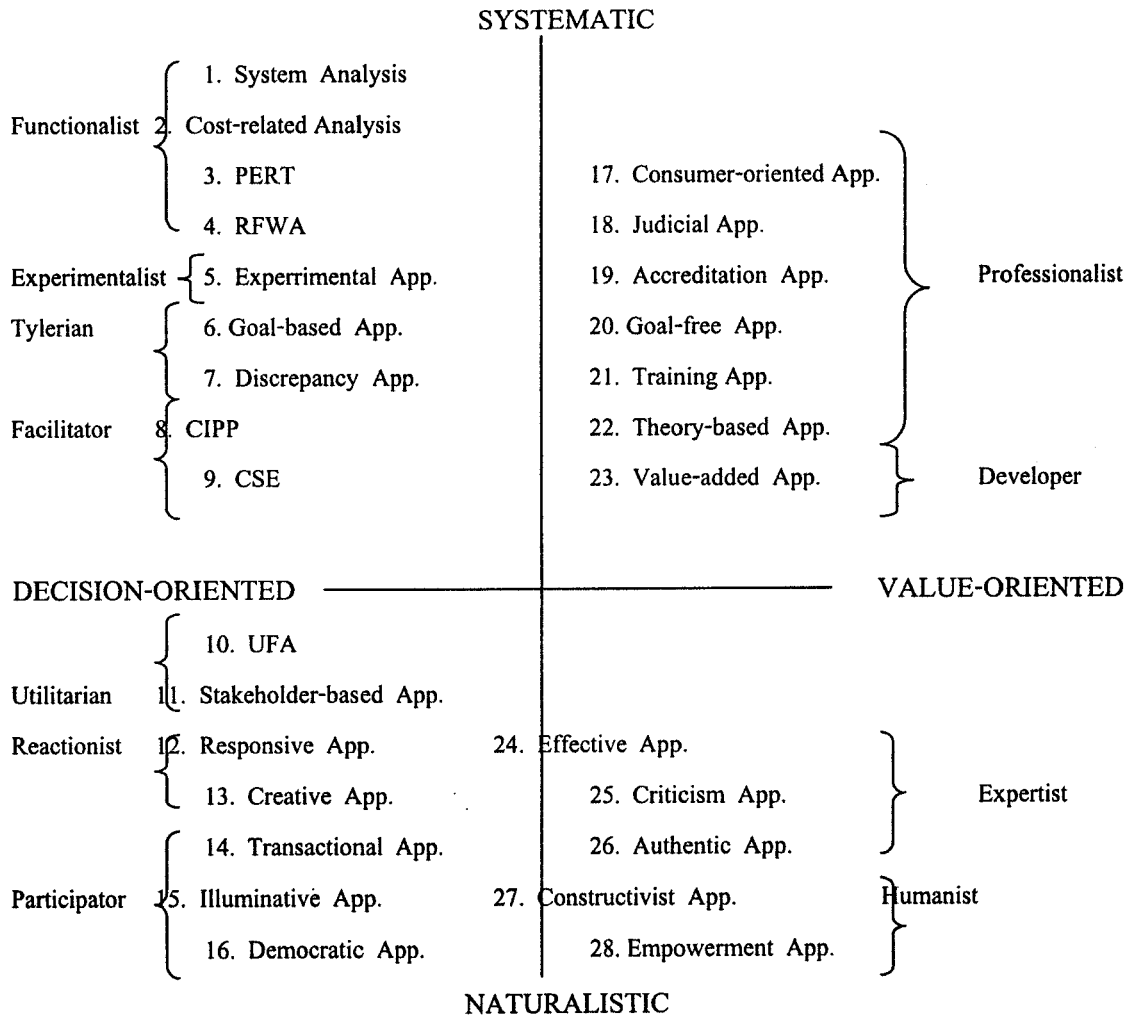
SYSTEMATIC

Functionalist
1. System Analysis
2. Cost-related Analysis
3. PERT
4. RFWA

Experimentalist
5. Experrimental App.

Tylerian
6. Goal-based App.
7. Discrepancy App.

Facilitator
8. CIPP
9. CSE

17. Consumer-oriented App.
18. Judicial App.
19. Accreditation App.
20. Goal-free App.
21. Training App.
22. Theory-based App.

Professionalist

23. Value-added App.

Developer

DECISION-ORIENTED

VALUE-ORIENTED

10. UFA

Utilitarian
11. Stakeholder-based App.

Reactionist
12. Responsive App.
13. Creative App.

Participator
14. Transactional App.
15. Illuminative App.
16. Democratic App.

24. Effective App.
25. Criticism App.
26. Authentic App.

Expertist

27. Constructivist App.
28. Empowerment App.

Humanist

NATURALISTIC